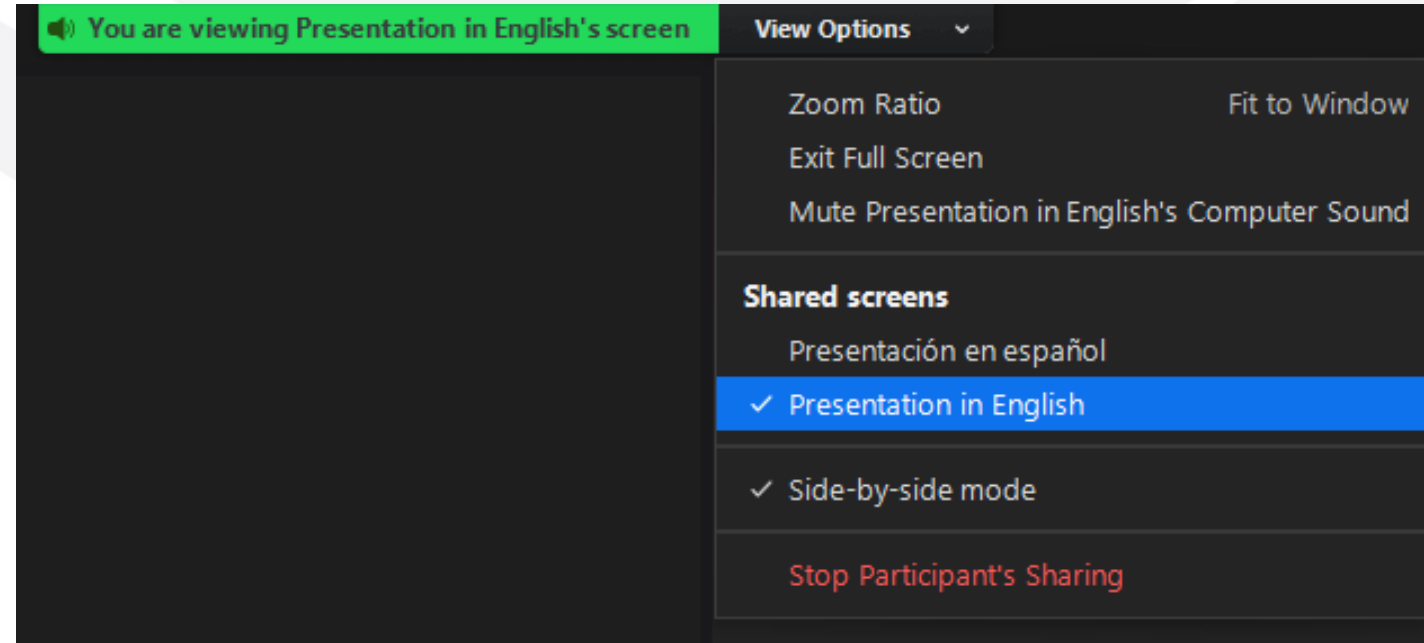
You are viewing Presentation in English's screen

View Options

Zoom Ratio Fit to Window

Exit Full Screen

Mute Presentation in English's Computer Sound

Shared screens

Presentación en español

✓ Presentation in English

✓ Side-by-side mode

Stop Participant's Sharing